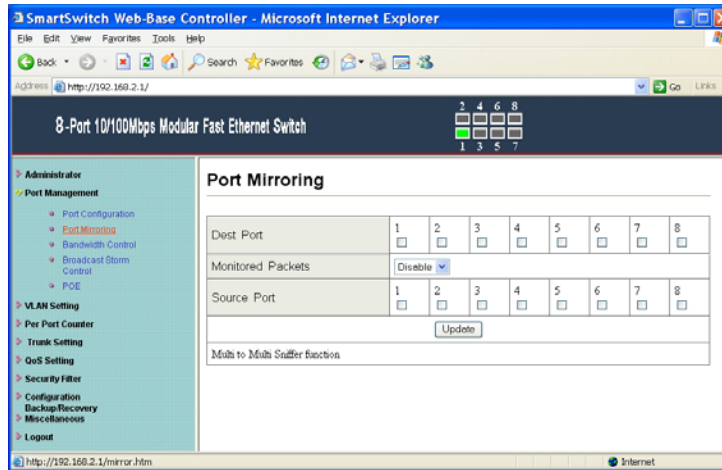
SmartSwitch Web-Base Controller - Microsoft Internet Explorer

File Edit View Favorites Tools Help

Back Search Favorites

Address http://192.168.2.1/ Go Links

8-Port 10/100Mbps Modular Fast Ethernet Switch

2 4 6 8
1 3 5 7

Administrator
Port Management
Port Configuration
Port Mirroring
Bandwidth Control
Broadcast Storm Control
POE
VLAN Setting
Per Port Counter
Trunk Setting
QoS Setting
Security Filter
Configuration Backup/Recovery
Miscellaneous
Logout

Port Mirroring

| Dest Port | 1 | 2 | 3 | 4 | 5 | 6 | 7 | 8 |
|---|---|---|---|---|---|---|---|---|
| Monitored Packets | Disable | | | | | | | |
| Source Port | 1 | 2 | 3 | 4 | 5 | 6 | 7 | 8 |

Update

Multi to Multi Sniffer function

http://192.168.2.1/mirror.htm Internet